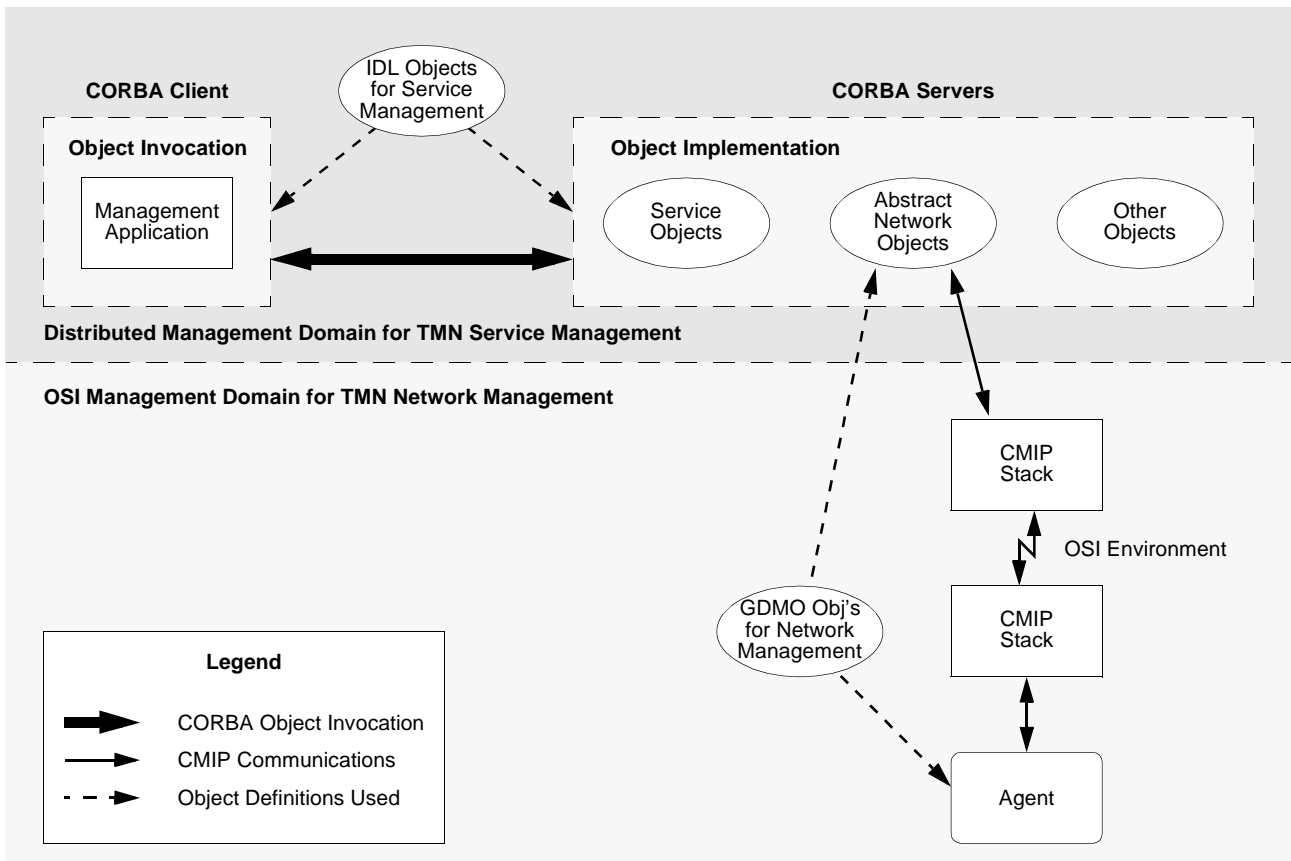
CORBA Client

IDL Objects for Service Management

CORBA Servers

Object Invocation

Management Application

Object Implementation

Service Objects

Abstract Network Objects

Other Objects

Distributed Management Domain for TMN Service Management

OSI Management Domain for TMN Network Management

CMIP Stack

OSI Environment

CMIP Stack

GDMO Obj's for Network Management

Agent

Legend

CORBA Object Invocation

CMIP Communications

Object Definitions Used